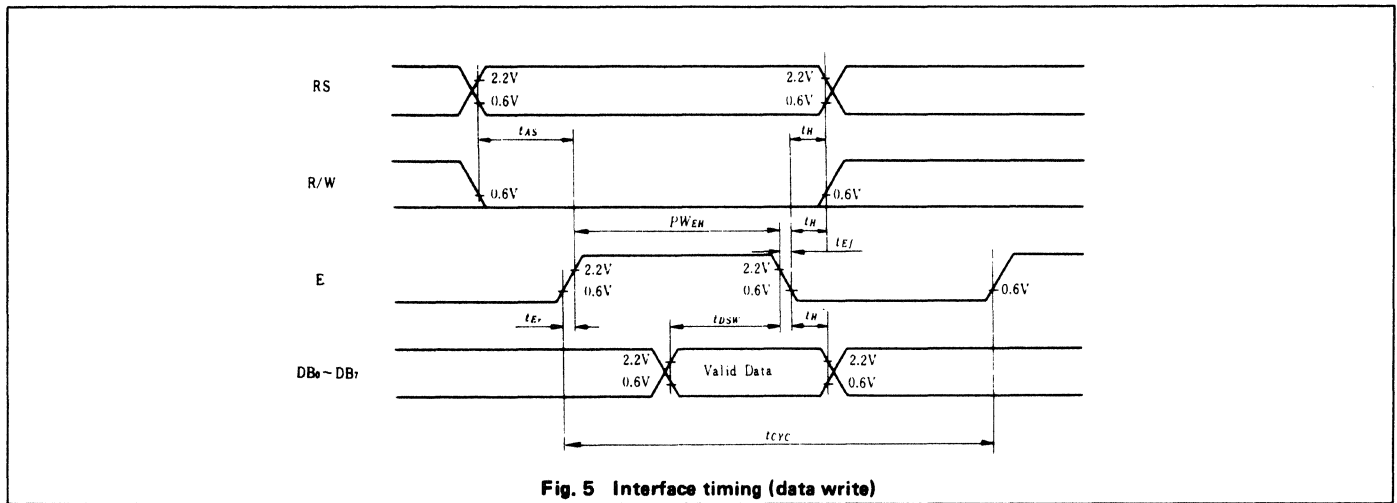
RS

2.2V
0.6V

2.2V
0.6V

$t_{AS}$

$t_H$

R/W

0.6V

0.6V

$PW_{EH}$

$t_H$

$t_{Ef}$

E

2.2V
0.6V

2.2V
0.6V

0.6V

$t_{Er}$

$t_{DSW}$

$t_H$

$DB_0 \sim DB_7$

2.2V
0.6V

Valid Data

2.2V
0.6V

$t_{CYC}$

Fig. 5 Interface timing (data write)